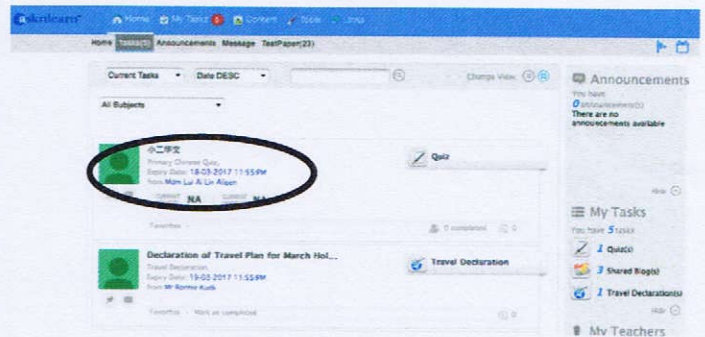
asknlearn Home My Tasks 5 Content Tools Links

Home Tasks(5) Announcements Message TestPaper(23)

Current Tasks Date DESC Change View

All Subjects

小二华文
Primary Chinese Quiz
Expiry Date: 18-03-2017 11:55PM
from Mdm Lui Ai Lin Alpen
NA NA

Quiz

Favorites 0 completed 0

Declaration of Travel Plan for March Hol...
Travel Declaration
Expiry Date: 19-03-2017 11:55PM
from Mr Ronnie Kuek

Travel Declaration

Favorites Mark as completed 0

Announcements
You have
0 announcement(s)
There are no announcements available

My Tasks
You have 5 tasks
1 Quiz(s)
3 Shared Blog(s)
1 Travel Declaration(s)

My Teachers